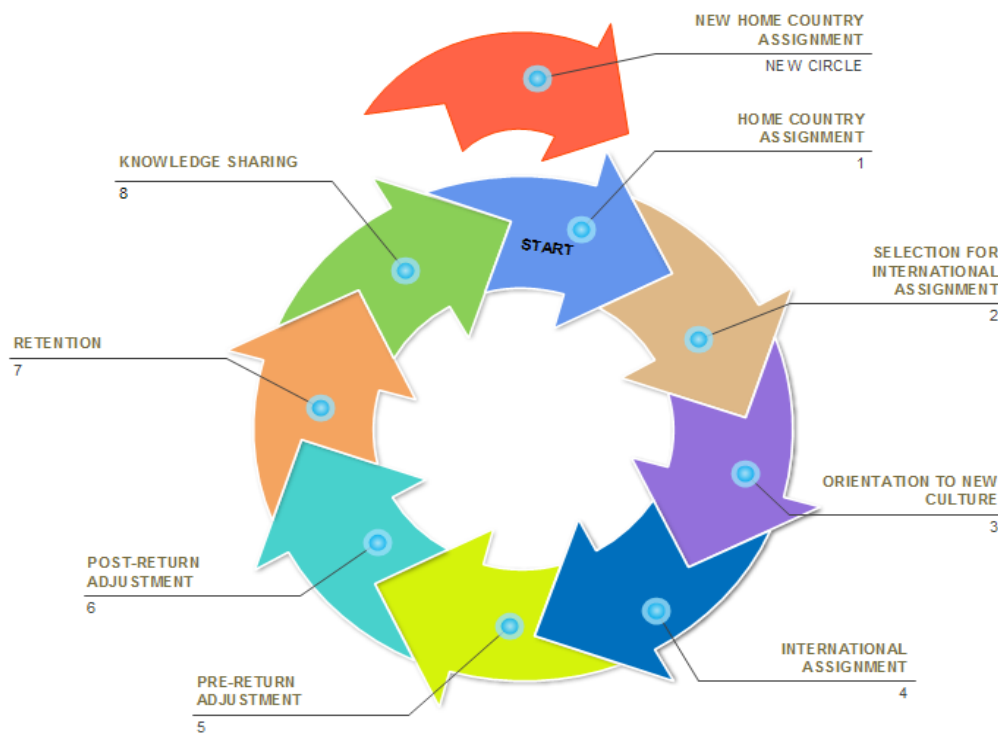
NEW HOME COUNTRY ASSIGNMENT
NEW CIRCLE

HOME COUNTRY ASSIGNMENT
1

START

KNOWLEDGE SHARING
8

SELECTION FOR INTERNATIONAL ASSIGNMENT
2

RETENTION
7

ORIENTATION TO NEW CULTURE
3

POST-RETURN ADJUSTMENT
6

INTERNATIONAL ASSIGNMENT
4

PRE-RETURN ADJUSTMENT
5